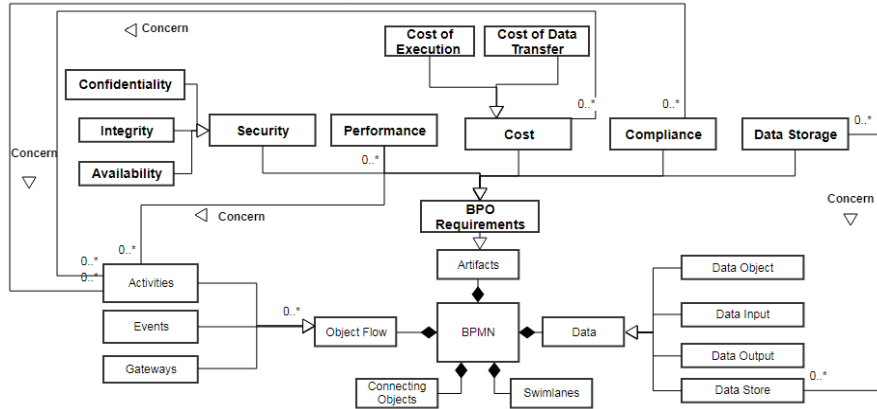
Concern

Cost of Execution

Cost of Data Transfer

Confidentiality

Integrity

Security

Performance

Cost

Compliance

Data Storage

0..*

0..*

0..*

Concern

Availability

0..*

Concern

BPO Requirements

Concern

0..*

0..*

0..*

Artifacts

Activities

Data Object

0..*

Events

Object Flow

BPMN

Data

Data Input

Gateways

Data Output

Connecting Objects

Swimlanes

Data Store

0..*